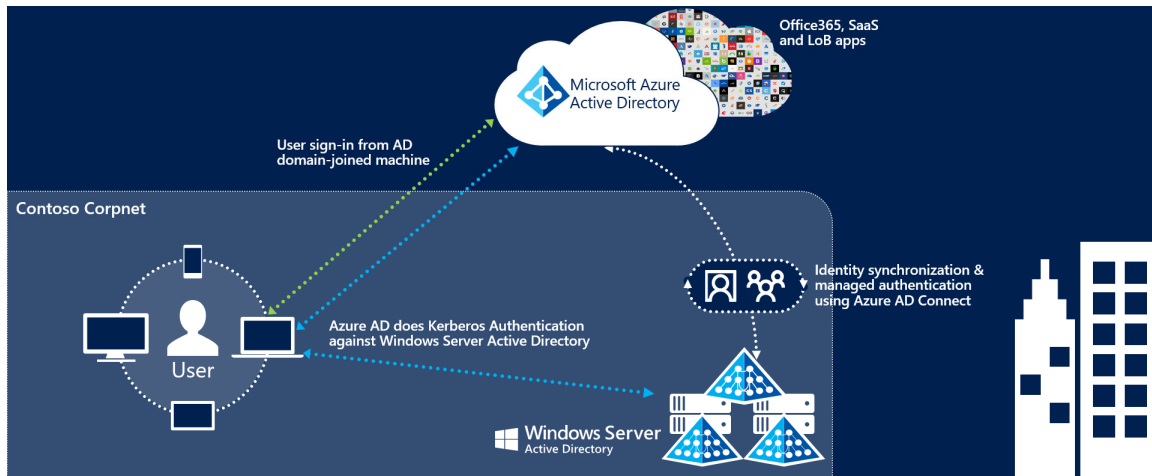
Office365, SaaS and LoB apps

Microsoft Azure Active Directory

User sign-in from AD domain-joined machine

Contoso Corpnet

Identity synchronization & managed authentication using Azure AD Connect

User

Azure AD does Kerberos Authentication against Windows Server Active Directory

Windows Server Active Directory